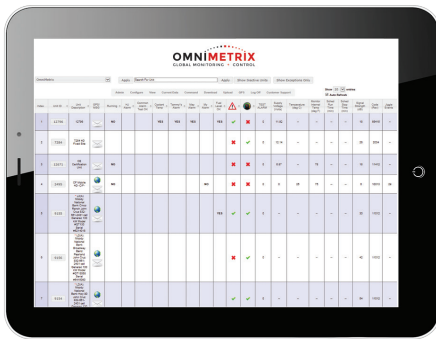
OMNIMETRIX
GLOBAL MONITORING + CONTROL

Omnimetrix

Apply

Search For Unit

Apply

Show Inactive Units

Show Dataphone Units

Show 50 entries

Auto Refresh

Status

Configure

View

Current Data

Command

Download

Upload

GPS

Log Off

Customer Support

| Index | Unit ID | Unit Description | GPS Link | Running | Unit Alarm |  |  |  |  |  |  |  |  |  |  |  |  |  |  |  |  |  |
|---|---|---|---|---|---|---|---|---|---|---|---|---|---|---|---|---|---|---|---|---|---|---|
| 1 | 12783 | 12783 |  | NO |  | YES | YES | YES |  | YES |  |  | 0 | 11.82 | -- | -- | -- | -- | 0 | 36110 | -- |
| 2 | 7286 | 7286 |  |  |  |  |  |  |  |  |  |  | 0 | 12.15 | -- | -- | -- | -- | 26 | 2706 | -- |
| 3 | 13873 |  |  | NO |  |  |  |  |  |  |  |  | 0 | 0.07 | -- | 78 | -- | -- | 26 | 11432 | -- |
| 4 | 8493 |  |  | NO |  |  |  |  | NO |  |  |  | 0 | 0 | 25 | 71 | -- | -- | 0 | 13870 | 26 |
| 5 | 8349 |  |  |  |  |  |  |  |  | YES |  |  | 0 | -- | -- | -- | -- | -- | 26 | 13302 | -- |
| 6 | 8400 |  |  |  |  |  |  |  |  |  |  |  | 0 | -- | -- | -- | -- | -- | 26 | 13302 | -- |
| 7 | 8350 |  |  |  |  |  |  |  |  |  |  |  | 0 | -- | -- | -- | -- | -- | 26 | 13302 | -- |